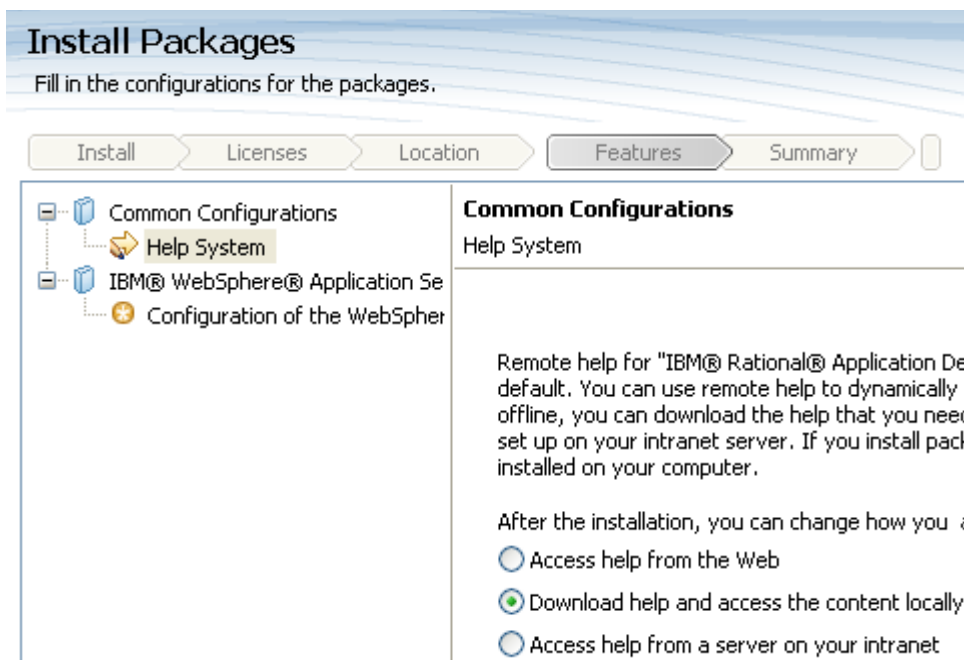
Install Packages
Fill in the configurations for the packages.

Install | Licenses | Location | Features | Summary

Common Configurations
Help System
IBM® WebSphere® Application Se
Configuration of the WebSpher

Common Configurations
Help System

Remote help for "IBM® Rational® Application De
default. You can use remote help to dynamically
offline, you can download the help that you need
set up on your intranet server. If you install pack
installed on your computer.

After the installation, you can change how you a

Access help from the Web

Download help and access the content locally

Access help from a server on your intranet